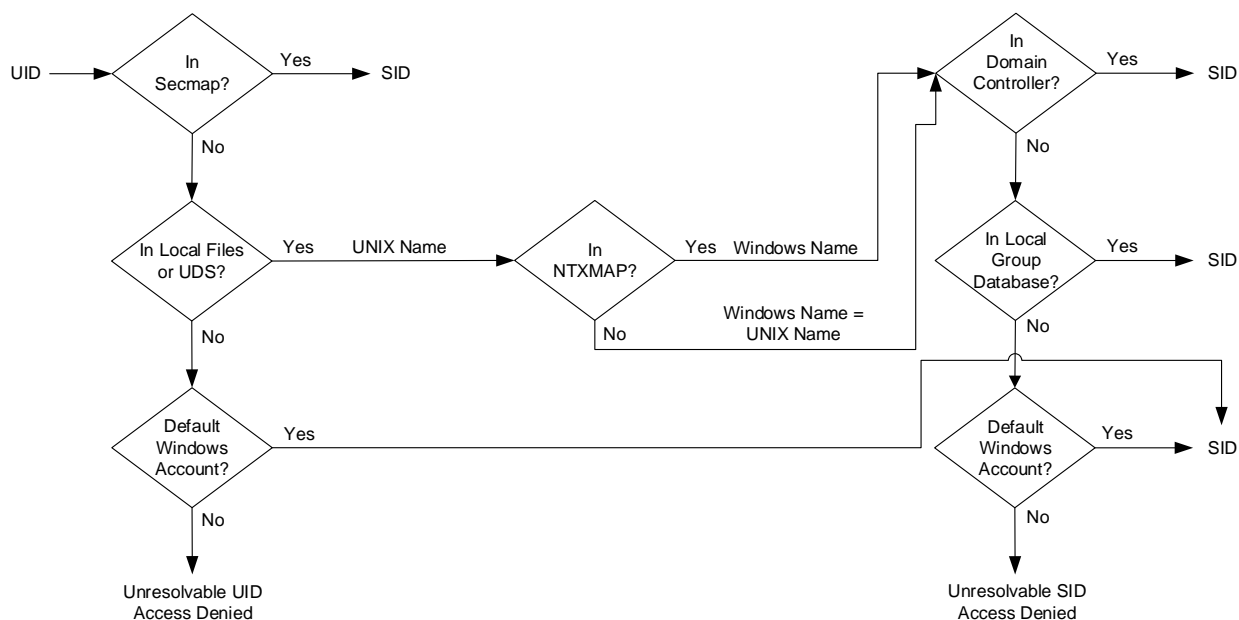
UID

In Secmap?

Yes

SID

No

In Local Files or UDS?

Yes

UNIX Name

In NTXMAP?

Yes

Windows Name

In Domain Controller?

Yes

SID

No

No

Windows Name = UNIX Name

In Local Group Database?

Yes

SID

No

No

Default Windows Account?

Yes

Default Windows Account?

Yes

SID

No

No

Unresolvable UID Access Denied

Unresolvable SID Access Denied